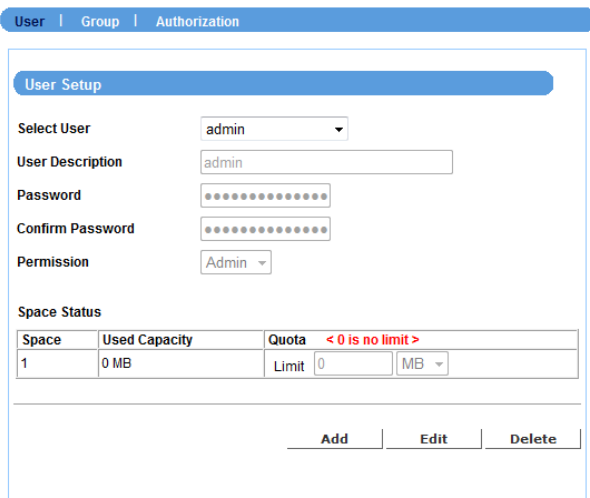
User | Group | Authorization

User Setup

Select User admin

User Description admin

Password ••••••••••••••

Confirm Password ••••••••••••••

Permission Admin

Space Status

| Space | Used Capacity | Quota < 0 is no limit > |
|---|---|---|
| 1 | 0 MB | Limit 0 MB |

Add Edit Delete